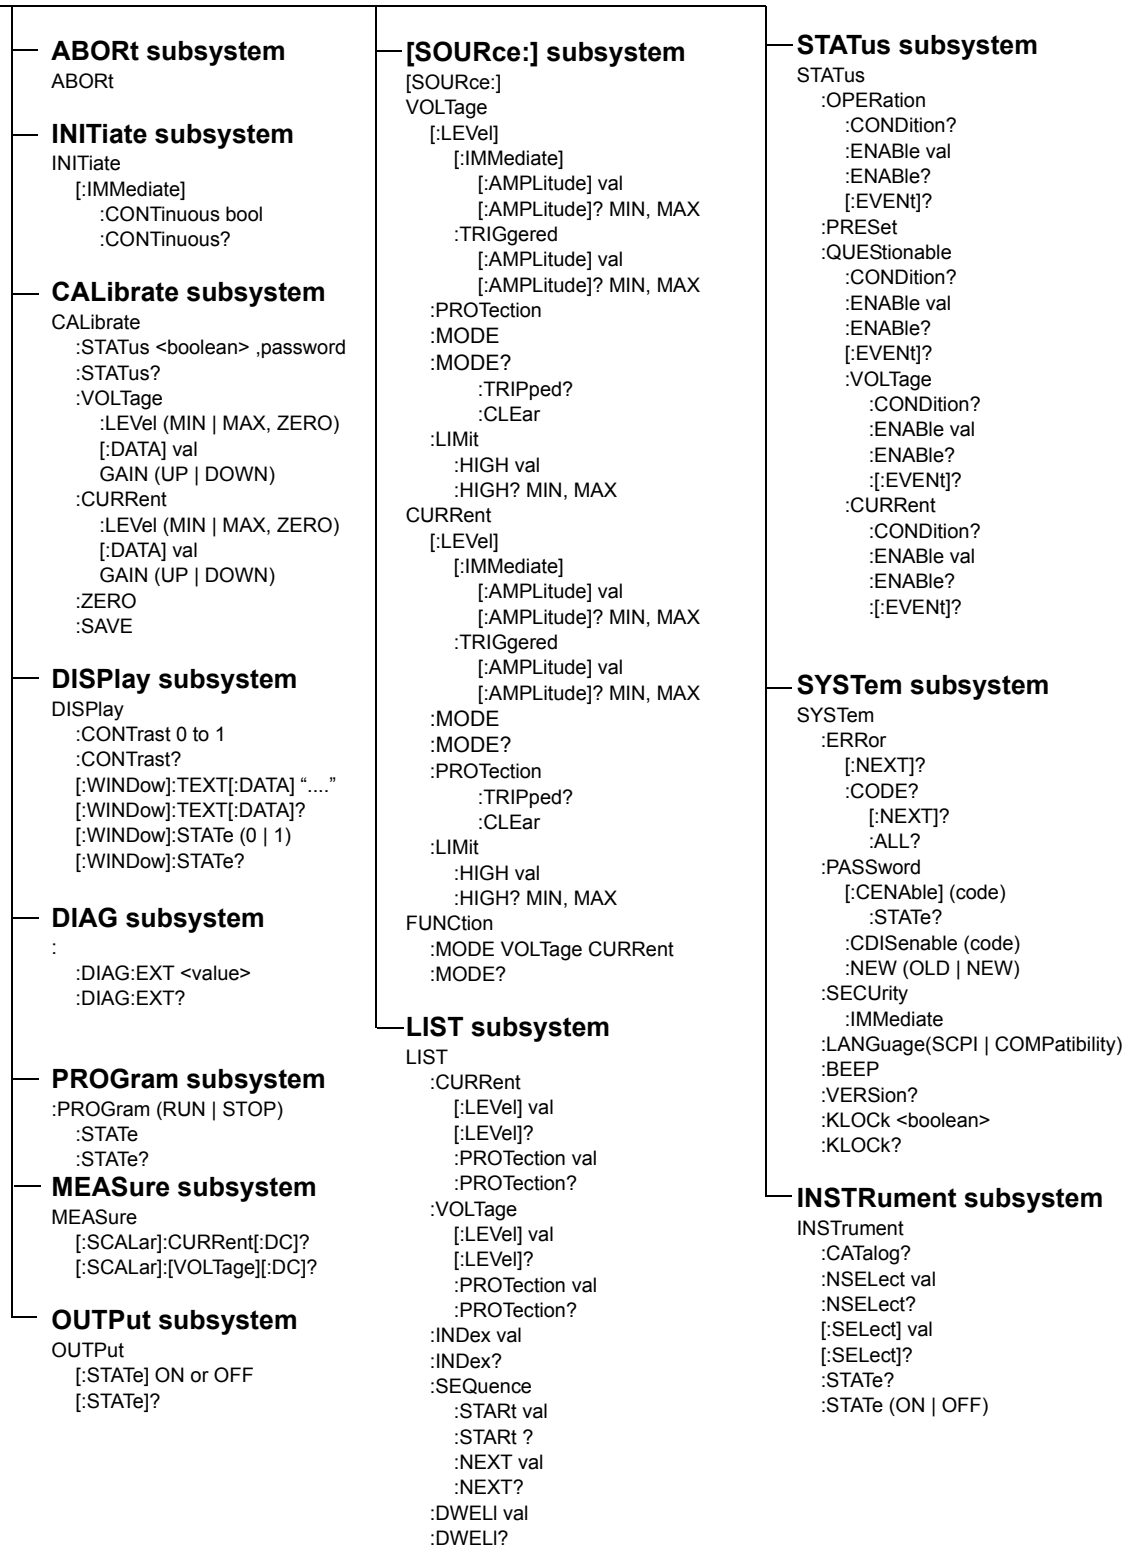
ABORt subsystem
ABORt

INITiate subsystem
INITiate
[:IMMediate]
:CONTinuous bool
:CONTinuous?

CALibrate subsystem
CALibrate
:STATus <boolean> ,password
:STATus?
:VOLTage
:LEVel (MIN | MAX, ZERO)
[:DATA] val
GAIN (UP | DOWN)
:CURRent
:LEVel (MIN | MAX, ZERO)
[:DATA] val
GAIN (UP | DOWN)
:ZERO
:SAVE

DISPlay subsystem
DISPlay
:CONTrast 0 to 1
:CONTrast?
[:WINDow]:TEXT[:DATA] "...."
[:WINDow]:TEXT[:DATA]?
[:WINDow]:STATe (0 | 1)
[:WINDow]:STATe?

DIAG subsystem
:
:DIAG:EXT <value>
:DIAG:EXT?

PROGram subsystem
:PROGram (RUN | STOP)
:STATe
:STATe?

MEASure subsystem
MEASure
[:SCALar]:CURRent[:DC]?
[:SCALar]:[VOLTage][:DC]?

OUTPut subsystem
OUTPut
[:STATe] ON or OFF
[:STATe]?

[SOURce:] subsystem
[SOURce:]
VOLTage
[:LEVel]
[:IMMediate]
[:AMPLitude] val
[:AMPLitude]? MIN, MAX
:TRIGgered
[:AMPLitude] val
[:AMPLitude]? MIN, MAX
:PROTection
:MODE
:MODE?
:TRIPped?
:CLEar
:LIMit
:HIGH val
:HIGH? MIN, MAX
CURRent
[:LEVel]
[:IMMediate]
[:AMPLitude] val
[:AMPLitude]? MIN, MAX
:TRIGgered
[:AMPLitude] val
[:AMPLitude]? MIN, MAX
:MODE
:MODE?
:PROTection
:TRIPped?
:CLEar
:LIMit
:HIGH val
:HIGH? MIN, MAX
FUNCtion
:MODE VOLTage CURRent
:MODE?

LIST subsystem
LIST
:CURRent
[:LEVel] val
[:LEVel]?
:PROTection val
:PROTection?
:VOLTage
[:LEVel] val
[:LEVel]?
:PROTection val
:PROTection?
:INDex val
:INDex?
:SEQuence
:STARt val
:STARt ?
:NEXT val
:NEXT?
:DWELl val
:DWELl?

STATus subsystem
STATus
:OPERation
:CONDition?
:ENABle val
:ENABle?
[:EVENt]?
:PRESet
:QUEStionable
:CONDition?
:ENABle val
:ENABle?
[:EVENt]?
:VOLTage
:CONDition?
:ENABle val
:ENABle?
:[:EVENt]?
:CURRent
:CONDition?
:ENABle val
:ENABle?
:[:EVENt]?

SYSTem subsystem
SYSTem
:ERRor
[:NEXT]?
:CODE?
[:NEXT]?
:ALL?
:PASSword
[:CENAble] (code)
:STATe?
:CDISenable (code)
:NEW (OLD | NEW)
:SECUrity
:IMMediate
:LANGuage(SCPI | COMPatibility)
:BEEP
:VERSion?
:KLOCk <boolean>
:KLOCk?

INSTRument subsystem
INSTrument
:CATalog?
:NSELect val
:NSELect?
[:SELect] val
[:SELect]?
:STATe?
:STATe (ON | OFF)